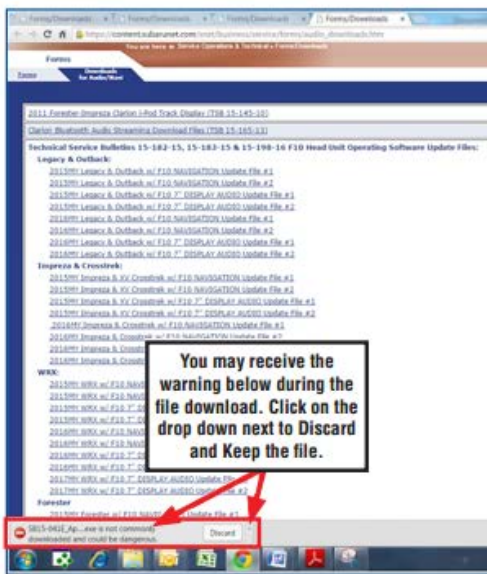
Forms/Downloads | Forms/Downloads | Forms/Downloads | Forms/Downloads

https://content.subarunet.com/snet/business/service/forms/audio_downloads.htm

You are here ▸ Service Operations & Technical ▸ Forms/Downloads

Forms

Forms | Downloads for Audio/Navi

2011 Forester-Impreza Clarion i-Pod Track Display (TSB 15-145-10)

Clarion Bluetooth Audio Streaming Download Files (TSB 15-165-13)

Technical Service Bulletins 15-182-15, 15-183-15 & 15-198-16 F10 Head Unit Operating Software Update Files:

Legacy & Outback:

2015MY Legacy & Outback w/ F10 NAVIGATION Update File #1
2015MY Legacy & Outback w/ F10 NAVIGATION Update File #2
2015MY Legacy & Outback w/ F10 7" DISPLAY AUDIO Update File #1
2015MY Legacy & Outback w/ F10 7" DISPLAY AUDIO Update File #2
2016MY Legacy & Outback w/ F10 NAVIGATION Update File #1
2016MY Legacy & Outback w/ F10 NAVIGATION Update File #2
2016MY Legacy & Outback w/ F10 7" DISPLAY AUDIO Update File #1
2016MY Legacy & Outback w/ F10 7" DISPLAY AUDIO Update File #2

Impreza & Crosstrek:

2015MY Impreza & XV Crosstrek w/ F10 NAVIGATION Update File #1
2015MY Impreza & XV Crosstrek w/ F10 NAVIGATION Update File #2
2015MY Impreza & XV Crosstrek w/ F10 7" DISPLAY AUDIO Update File #1
2015MY Impreza & XV Crosstrek w/ F10 7" DISPLAY AUDIO Update File #2
2016MY Impreza & Crosstrek w/ F10 NAVIGATION Update File #1
2016MY Impreza & Crosstrek w/ F10 NAVIGATION Update File #2
2016MY Impreza & Crosstr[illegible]
2016MY Impreza & Crosstr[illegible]

WRX:

2015MY WRX w/ F10 NAVI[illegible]
2015MY WRX w/ F10 NAVI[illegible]
2015MY WRX w/ F10 7" D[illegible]
2015MY WRX w/ F10 7" D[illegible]
2016MY WRX w/ F10 NAVI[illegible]
2016MY WRX w/ F10 NAVI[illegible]
2016MY WRX w/ F10 7" D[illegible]
2016MY WRX w/ F10 7" D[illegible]
2017MY WRX w/ F10 7" DISPLAY AUDIO Update File #1
2017MY WRX w/ F10 7" DISPLAY AUDIO Update File #2

Forester

2015MY Forester w/ F10 NAVI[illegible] Update File #1

You may receive the warning below during the file download. Click on the drop down next to Discard and Keep the file.

S815-06IE_Ap....exe is not commonly downloaded and could be dangerous.

Discard